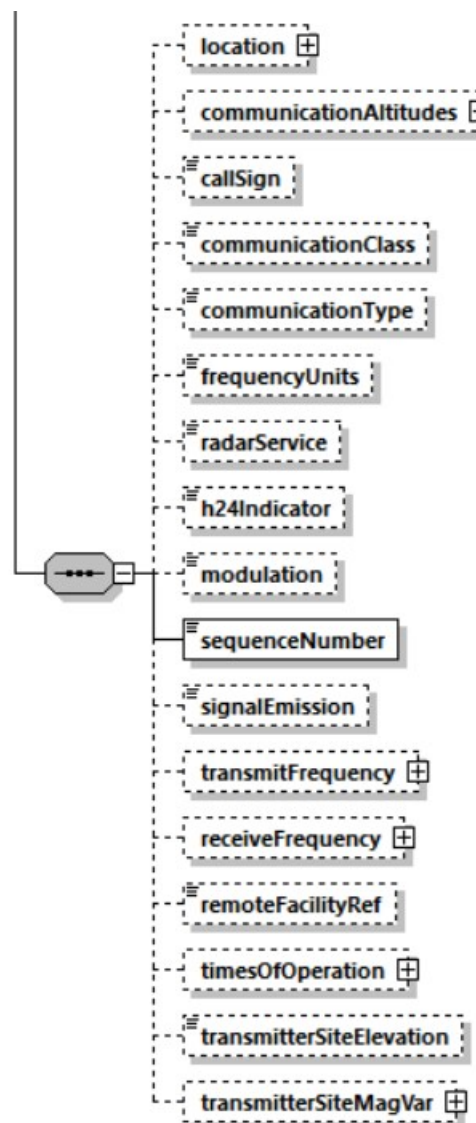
location
communicationAltitudes
callSign
communicationClass
communicationType
frequencyUnits
radarService
h24Indicator
modulation
sequenceNumber
signalEmission
transmitFrequency
receiveFrequency
remoteFacilityRef
timesOfOperation
transmitterSiteElevation
transmitterSiteMagVar